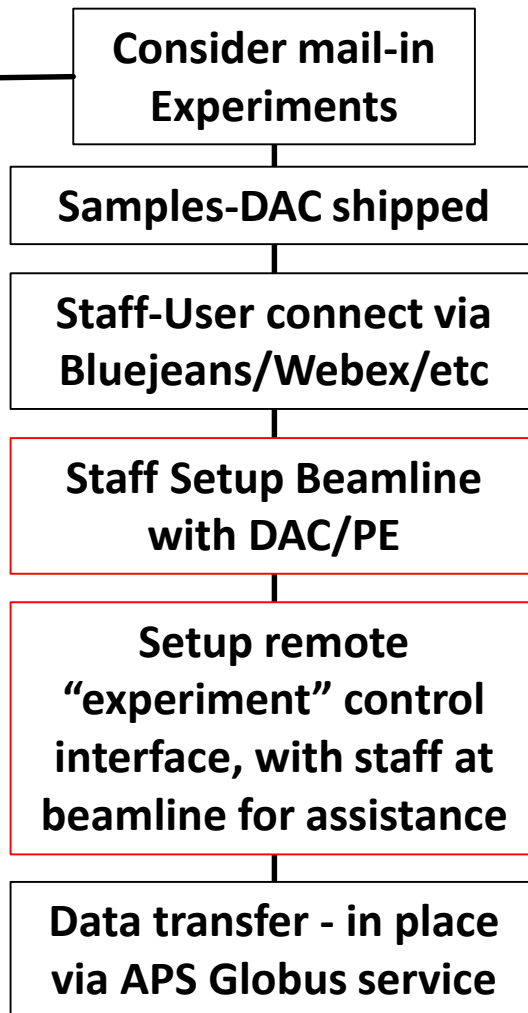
Consider mail-in Experiments

Samples-DAC shipped

Staff-User connect via Bluejeans/Webex/etc

Staff Setup Beamline with DAC/PE

Setup remote “experiment” control interface, with staff at beamline for assistance

Data transfer - in place via APS Globus service